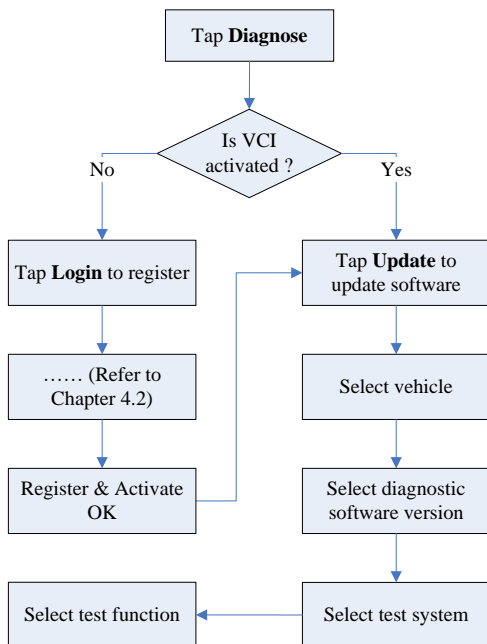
Tap Diagnose

Is VCI activated ?

No

Yes

Tap Login to register

Tap Update to update software

…… (Refer to Chapter 4.2)

Select vehicle

Register & Activate OK

Select diagnostic software version

Select test function

Select test system